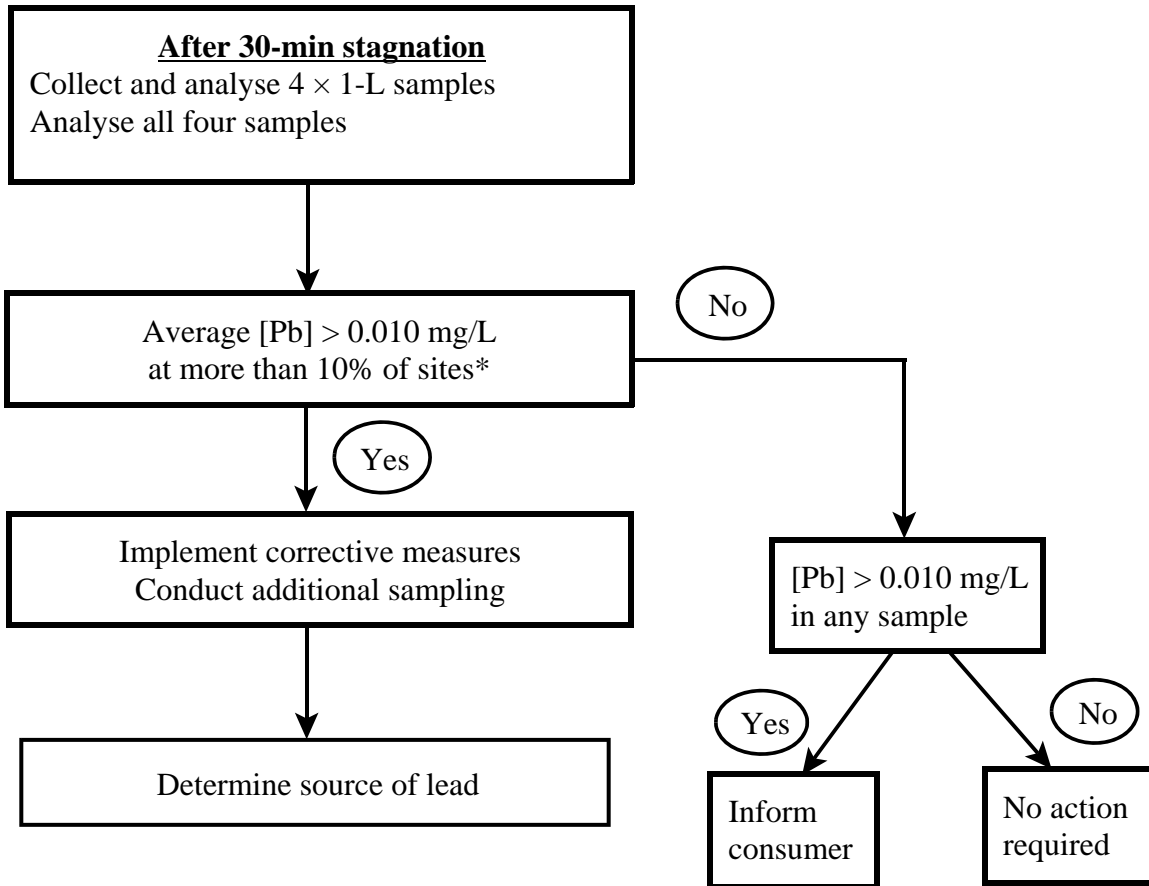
After 30-min stagnation
Collect and analyse $4 \times 1$-L samples
Analyse all four samples

Average [Pb] > 0.010 mg/L
at more than 10% of sites*

No

Yes

Implement corrective measures
Conduct additional sampling

[Pb] > 0.010 mg/L
in any sample

Determine source of lead

Yes

No

Inform consumer

No action required